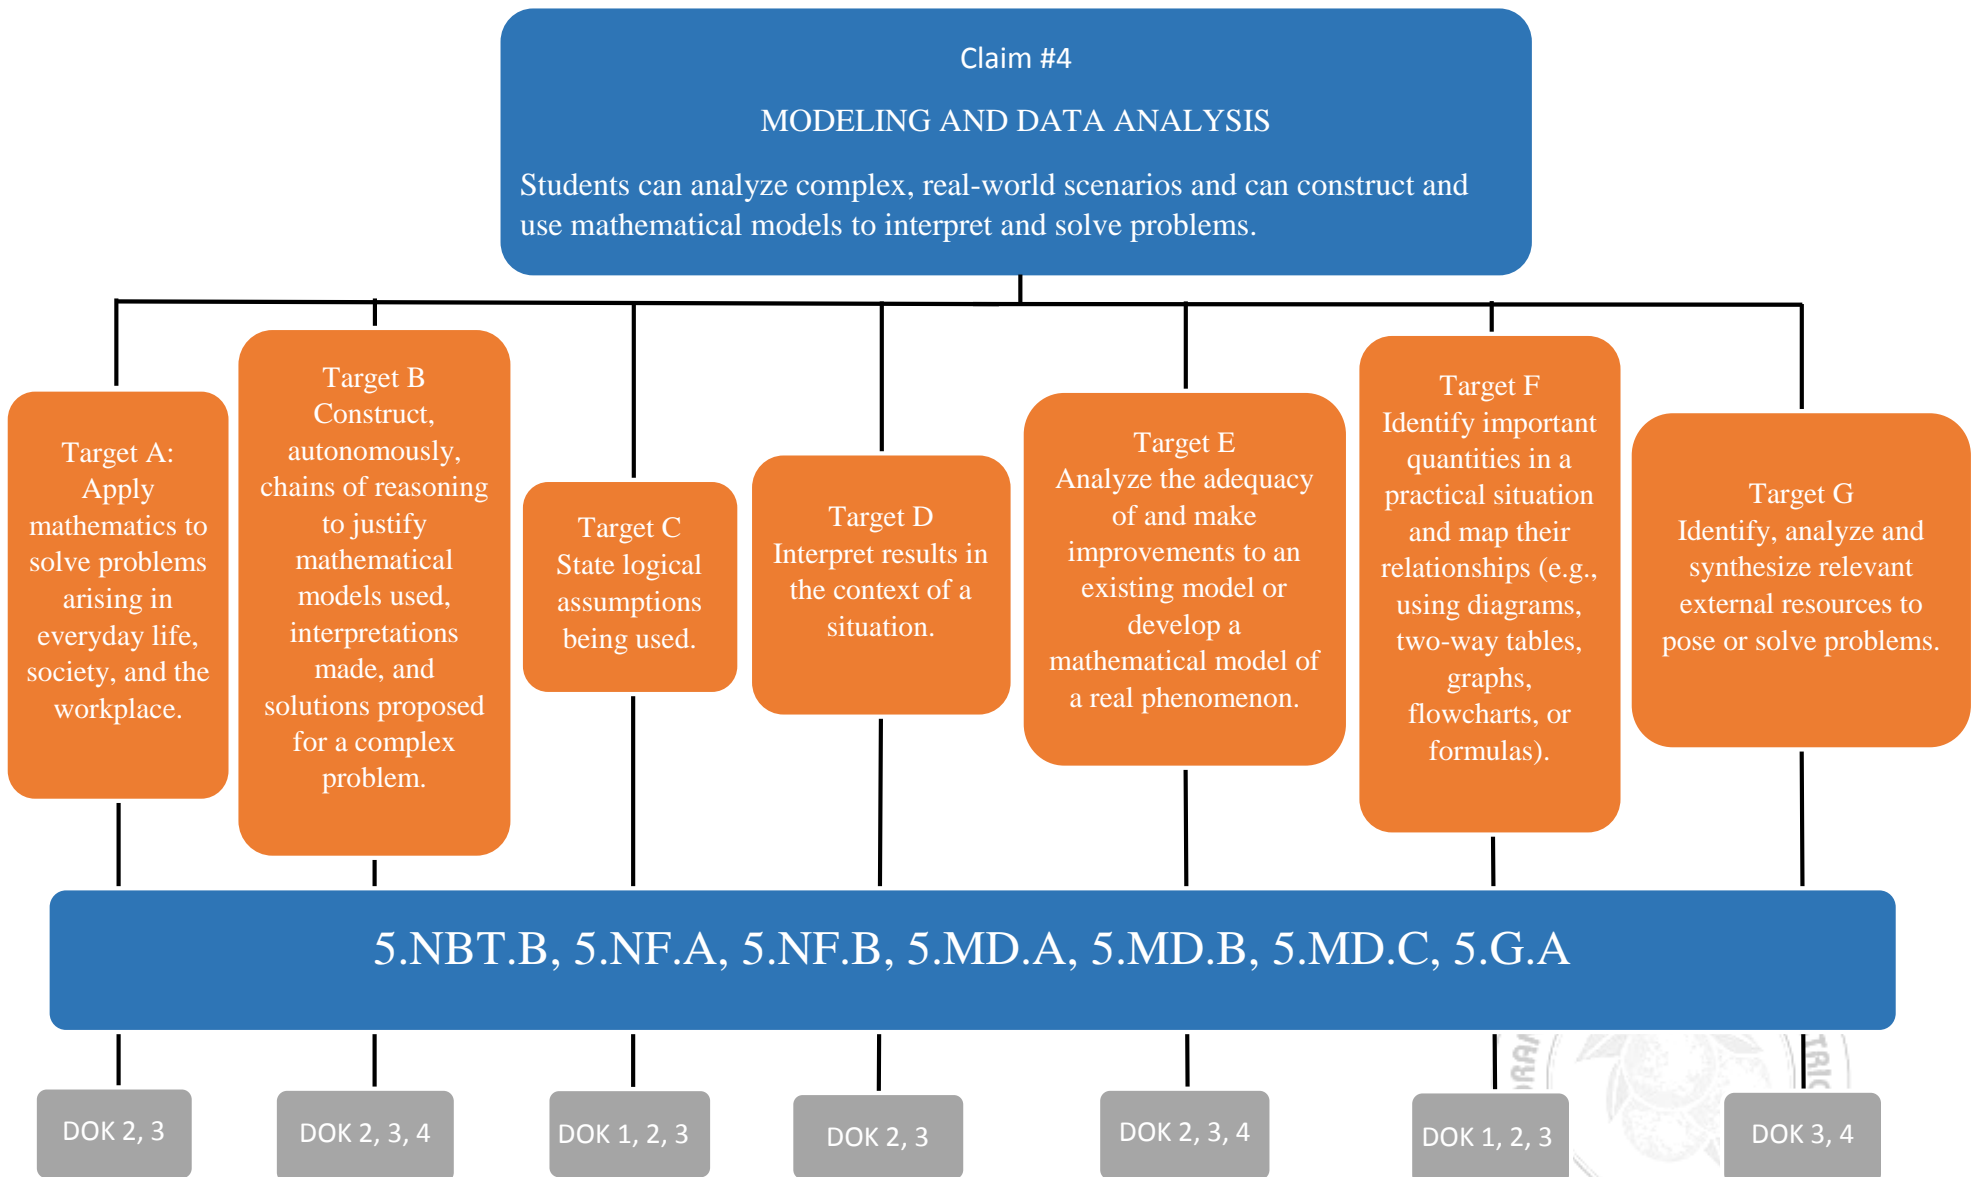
Claim #4

MODELING AND DATA ANALYSIS

Students can analyze complex, real-world scenarios and can construct and use mathematical models to interpret and solve problems.

Target A: Apply mathematics to solve problems arising in everyday life, society, and the workplace.

Target B Construct, autonomously, chains of reasoning to justify mathematical models used, interpretations made, and solutions proposed for a complex problem.

Target C State logical assumptions being used.

Target D Interpret results in the context of a situation.

Target E Analyze the adequacy of and make improvements to an existing model or develop a mathematical model of a real phenomenon.

Target F Identify important quantities in a practical situation and map their relationships (e.g., using diagrams, two-way tables, graphs, flowcharts, or formulas).

Target G Identify, analyze and synthesize relevant external resources to pose or solve problems.

5.NBT.B, 5.NF.A, 5.NF.B, 5.MD.A, 5.MD.B, 5.MD.C, 5.G.A

DOK 2, 3

DOK 2, 3, 4

DOK 1, 2, 3

DOK 2, 3

DOK 2, 3, 4

DOK 1, 2, 3

DOK 3, 4